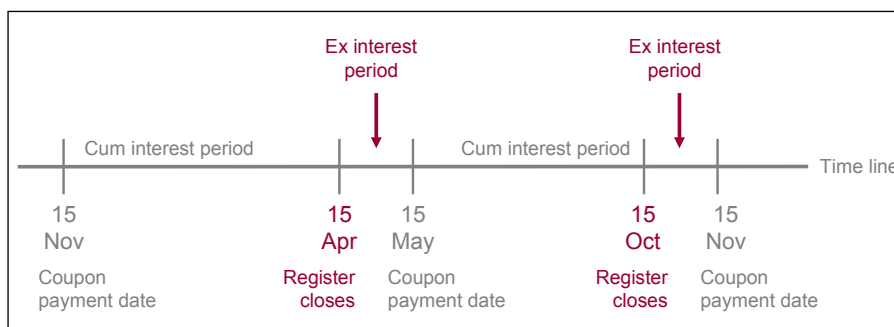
Ex interest period

Ex interest period

Cum interest period

Cum interest period

Time line

15 Nov

Coupon payment date

15 Apr

Register closes

15 May

Coupon payment date

15 Oct

Register closes

15 Nov

Coupon payment date